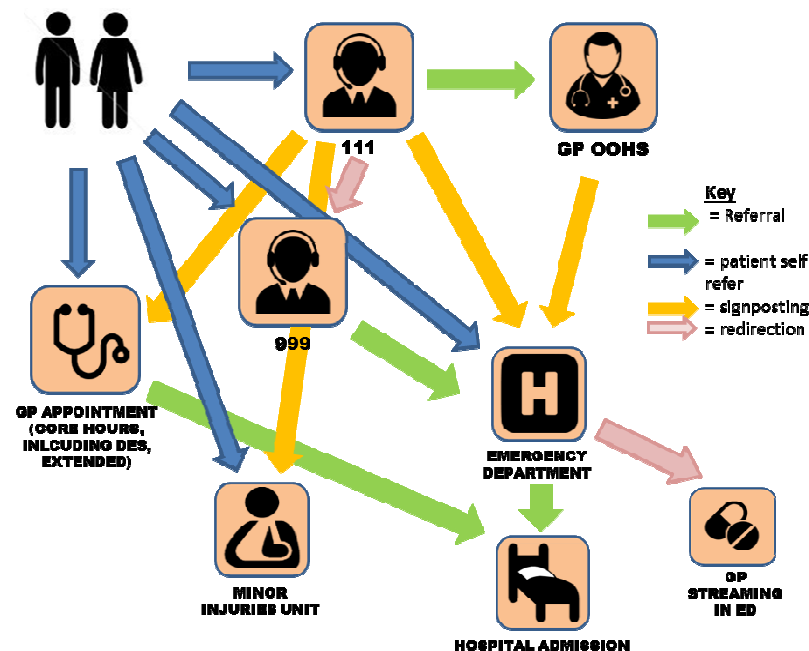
111

GP OOHS

Key

= Referral

= patient self refer

= signposting

= redirection

999

GP APPOINTMENT (CORE HOURS, INLCUDING DES, EXTENDED)

H

EMERGENCY DEPARTMENT

MINOR INJURIES UNIT

HOSPITAL ADMISSION

GP STREAMING IN ED